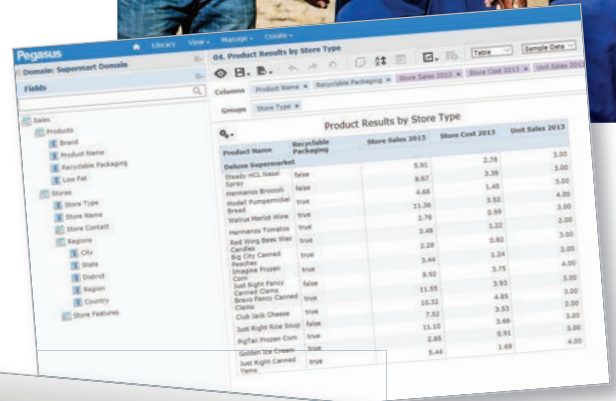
Pegasus

Library View Manage Create

Domain: Supermart Domain

Fields

Sales
Products
Brand
Product Name
Recyclable Packaging
Low Fat
Stores
Store Type
Store Name
Store Contact
Regions
City
State
District
Region
Country
Store Features

04. Product Results by Store Type

Table
Sample Data

Columns Product Name × Recyclable Packaging × Store Sales 2013 × Store Cost 2013 × Unit Sales 2013 ×

Groups Store Type ×

Product Results by Store Type

| Product Name | Recyclable Packaging | Store Sales 2013 | Store Cost 2013 | Unit Sales 2013 |
|---|---|---|---|---|
| Deluxe Supermarket | | | | |
| Steady HCL Nasal Spray | false | 5.91 | 2.78 | 3.00 |
| Hermanos Broccoli | false | 8.67 | 3.38 | 3.00 |
| Modell Pumpernickel Bread | false | 4.68 | 1.45 | 3.00 |
| Walrus Merlot Wine | true | 11.36 | 3.52 | 4.00 |
| Hermanos Tomatos | true | 2.76 | 0.99 | 3.00 |
| Red Wing Bees Wax Candles | true | 3.48 | 1.22 | 2.00 |
| Big City Canned Peaches | true | 2.28 | 0.82 | 3.00 |
| Imagine Frozen Corn | true | 3.44 | 1.24 | 2.00 |
| Just Right Fancy Canned Clams | false | 8.92 | 3.75 | 4.00 |
| Bravo Fancy Canned Clams | true | 11.55 | 3.93 | 3.00 |
| Club Jack Cheese | true | 10.32 | 4.85 | 3.00 |
| Just Right Rice Soup | false | 7.32 | 3.53 | 2.00 |
| PigTail Frozen Corn | true | 11.10 | 3.66 | 3.00 |
| Golden Ice Cream | true | 2.85 | 0.91 | 3.00 |
| Just Right Canned Yams | true | 5.44 | 1.69 | 4.00 |